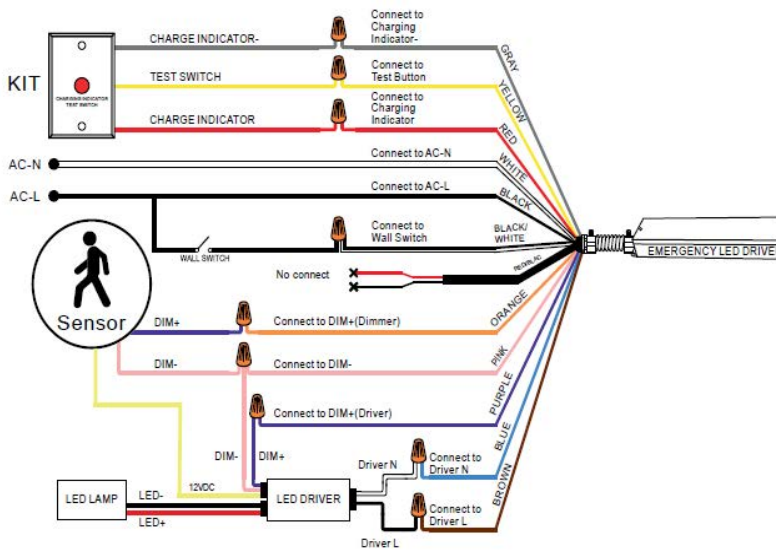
KIT

CHARGING INDICATOR
TEST SWITCH

CHARGE INDICATOR-
Connect to Charging Indicator-
GRAY

TEST SWITCH
Connect to Test Button
YELLOW

CHARGE INDICATOR
Connect to Charging Indicator
RED

AC-N
Connect to AC-N
WHITE

AC-L
Connect to AC-L
BLACK

WALL SWITCH
Connect to Wall Switch
BLACK/ WHITE

No connect
RED/BLACK

EMERGENCY LED DRIVE

Sensor

DIM+
Connect to DIM+(Dimmer)
ORANGE

DIM-
Connect to DIM-
PINK

Connect to DIM+(Driver)
PURPLE

DIM-
DIM+

Driver N
Connect to Driver N
BLUE

Connect to Driver L
BROWN

12VDC
LED LAMP
LED-
LED+
LED DRIVER
Driver L